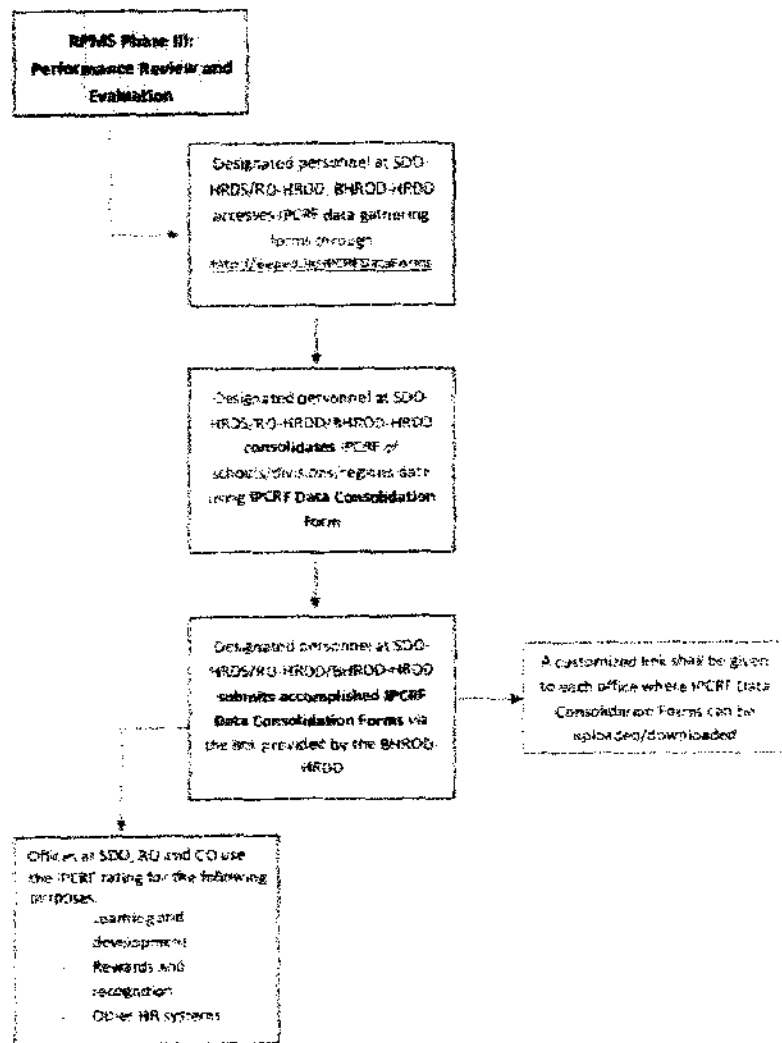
RPMS Phase III: Performance Review and Evaluation

Designated personnel at SDO-HRDS/RO-HRDD, BHROD-HRDD accesses IPCRF data gathering forms through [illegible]

Designated personnel at SDO-HRDS/RO-HRDD/BHROD-HRDD consolidates IPCRF of schools/divisions/regions data using IPCRF Data Consolidation Form

Designated personnel at SDO-HRDS/RO-HRDD/BHROD-HRDD submits accomplished IPCRF Data Consolidation Forms via the link provided by the BHROD-HRDD

A customized link shall be given to each office where IPCRF Data Consolidation Forms can be uploaded/downloaded

Offices at SDO, RO and CO use the IPCRF rating for the following purposes:
- Learning and development
- Rewards and recognition
- Other HR systems